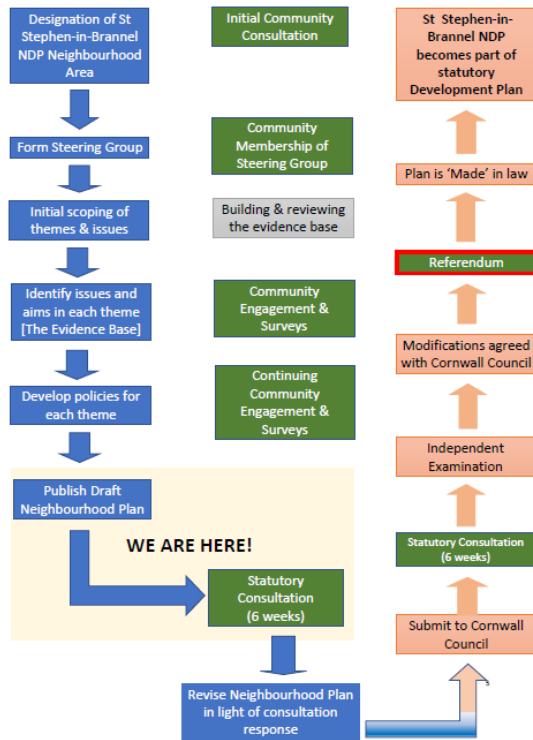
Designation of St Stephen-in-Brannel NDP Neighbourhood Area

Initial Community Consultation

St Stephen-in-Brannel NDP becomes part of statutory Development Plan

Form Steering Group

Community Membership of Steering Group

Plan is 'Made' in law

Initial scoping of themes & issues

Building & reviewing the evidence base

Referendum

Identify issues and aims in each theme [The Evidence Base]

Community Engagement & Surveys

Modifications agreed with Cornwall Council

Develop policies for each theme

Continuing Community Engagement & Surveys

Independent Examination

Publish Draft Neighbourhood Plan

WE ARE HERE!

Statutory Consultation (6 weeks)

Statutory Consultation (6 weeks)

Submit to Cornwall Council

Revise Neighbourhood Plan in light of consultation response